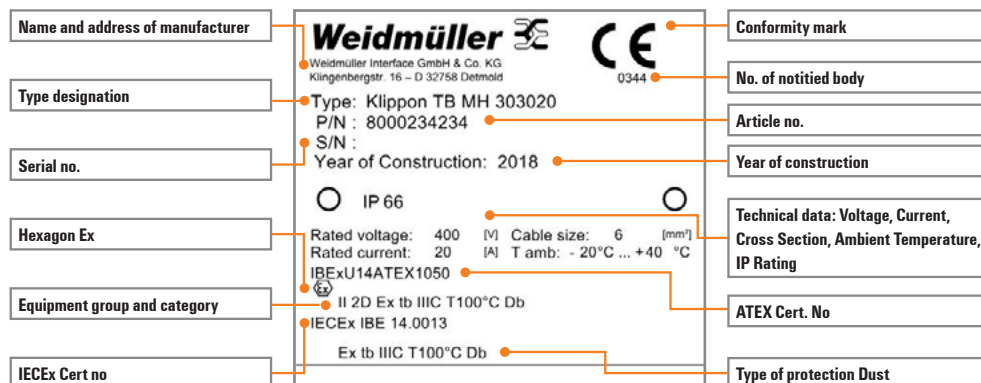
Name and address of manufacturer

Weidmüller

Weidmüller Interface GmbH & Co. KG
Klingenbergstr. 16 – D 32758 Detmold

CE

0344

Conformity mark

No. of notitied body

Type designation

Type: Klippon TB MH 303020
P/N : 8000234234
S/N :
Year of Construction: 2018

Article no.

Serial no.

Year of construction

IP 66

Hexagon Ex

Rated voltage: 400 [V] Cable size: 6 [mm²]
Rated current: 20 [A] T amb: - 20°C ... +40 °C

Technical data: Voltage, Current, Cross Section, Ambient Temperature, IP Rating

IBExU14ATEX1050

Equipment group and category

II 2D Ex tb IIIC T100°C Db

ATEX Cert. No

IECEx IBE 14.0013

Ex tb IIIC T100°C Db

IECEx Cert no

Type of protection Dust